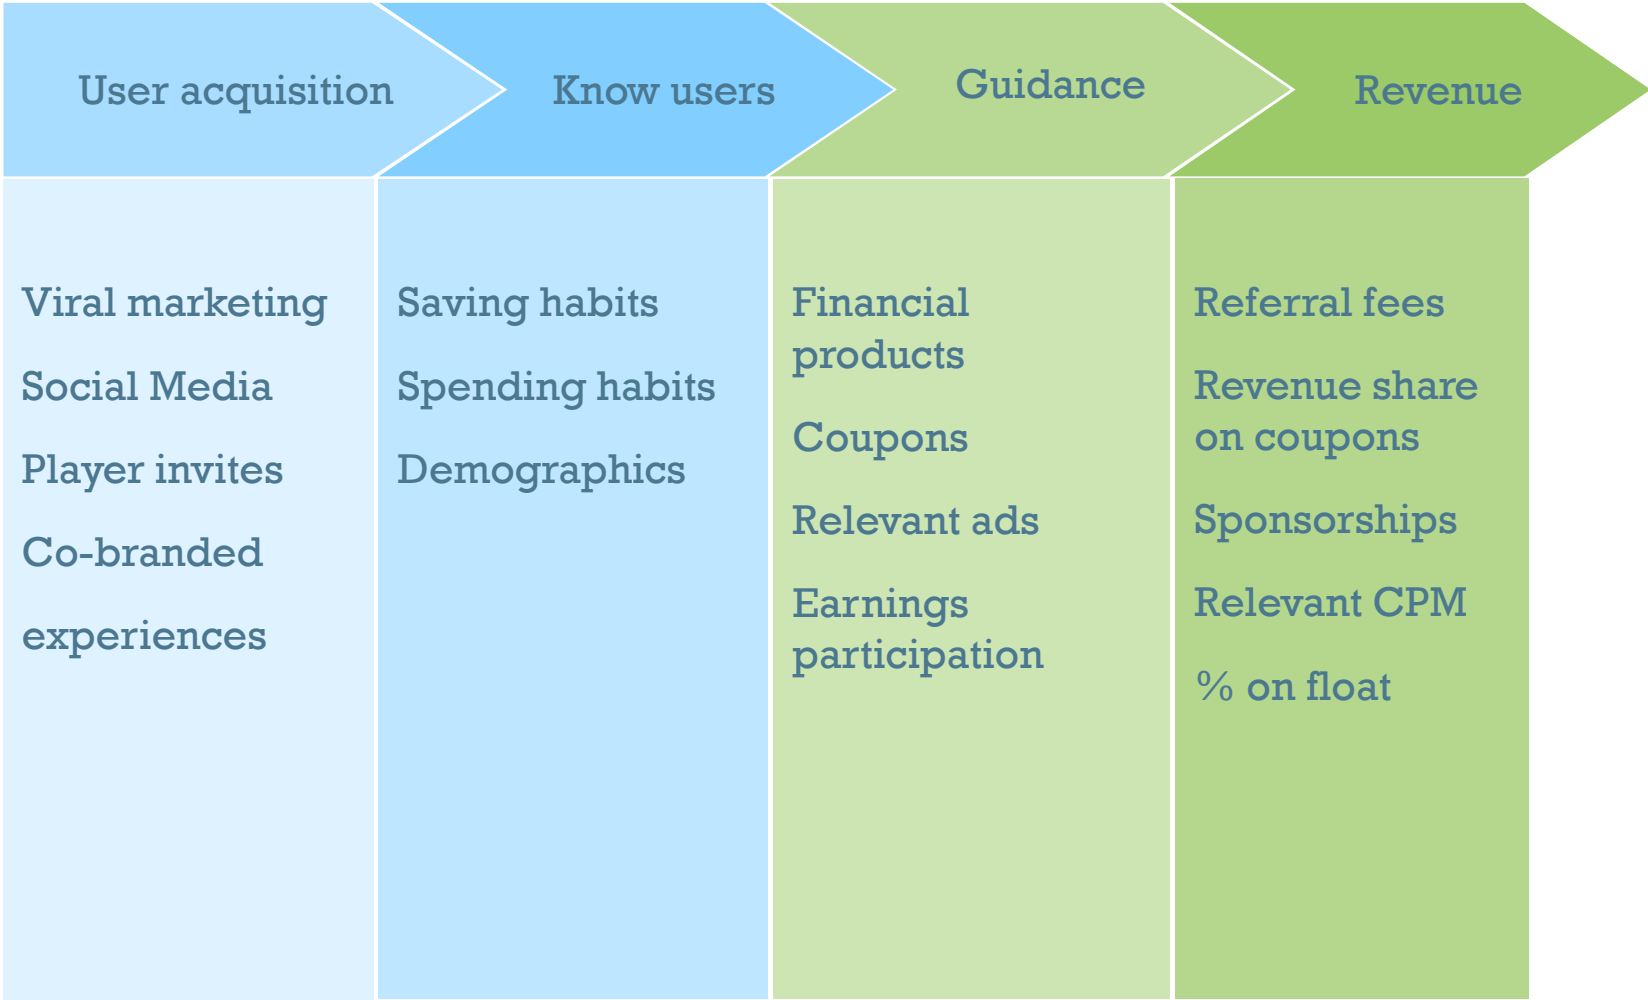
User acquisition

Viral marketing

Social Media

Player invites

Co-branded

experiences

Know users

Saving habits

Spending habits

Demographics

Guidance

Financial products

Coupons

Relevant ads

Earnings participation

Revenue

Referral fees

Revenue share on coupons

Sponsorships

Relevant CPM

% on float